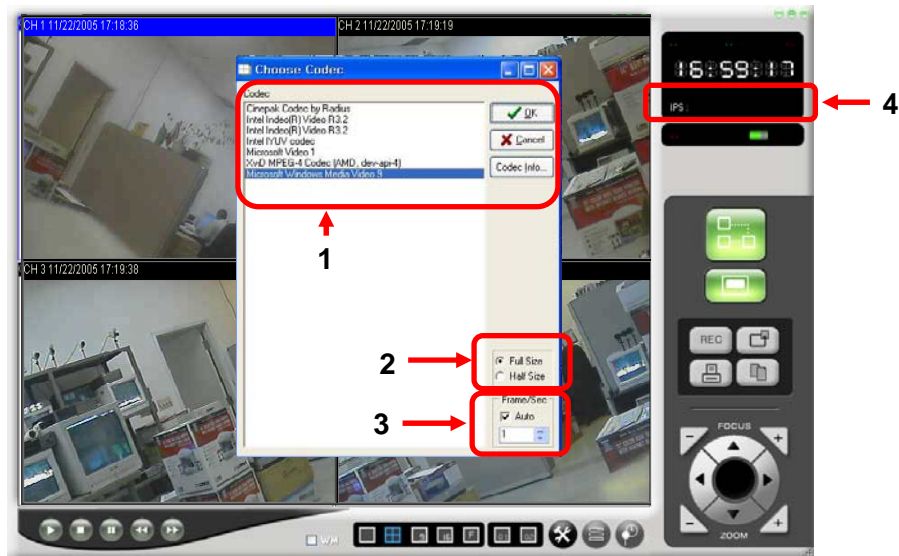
CH 1 11/22/2005 17:18:36
CH 2 11/22/2005 17:19:19
CH 3 11/22/2005 17:19:38

Choose Codec

Codec
Cinepak Codec by Radius
Intel Indeo(R) Video R3.2
Intel Indeo(R) Video R3.2
Intel IYUV codec
Microsoft Video 1
XviD MPEG-4 Codec (AMD, dev-api-4)
Microsoft Windows Media Video 9

OK
Cancel
Codec Info...

Full Size
Half Size

Frame/Sec
Auto
1

1
2
3
4

16:59:17
IPS :

REC
FOCUS
ZOOM
WM